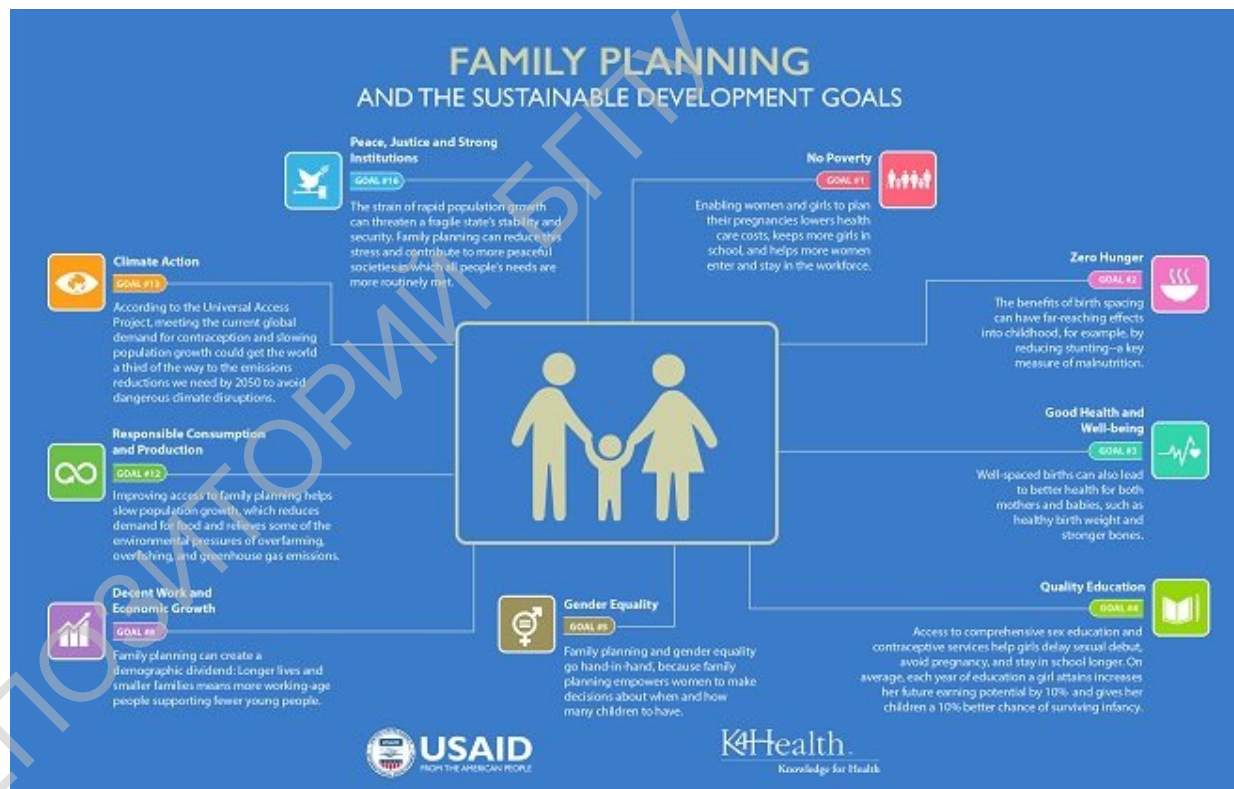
FAMILY PLANNING
AND THE SUSTAINABLE DEVELOPMENT GOALS

Peace, Justice and Strong Institutions
GOAL #16
The strain of rapid population growth can threaten a fragile state's stability and security. Family planning can reduce this stress and contribute to more peaceful societies in which all people's needs are more routinely met.

No Poverty
GOAL #1
Enabling women and girls to plan their pregnancies lowers health care costs, keeps more girls in school, and helps more women enter and stay in the workforce.

Climate Action
GOAL #13
According to the Universal Access Project, meeting the current global demand for contraception and slowing population growth could get the world a third of the way to the emissions reductions we need by 2050 to avoid dangerous climate disruptions.

Zero Hunger
GOAL #2
The benefits of birth spacing can have far-reaching effects into childhood, for example, by reducing stunting—a key measure of malnutrition.

Responsible Consumption and Production
GOAL #12
Improving access to family planning helps slow population growth, which reduces demand for food and relieves some of the environmental pressures of overfarming, overfishing, and greenhouse gas emissions.

Good Health and Well-being
GOAL #3
Well-spaced births can also lead to better health for both mothers and babies, such as healthy birth weight and stronger bones.

Decent Work and Economic Growth
GOAL #8
Family planning can create a demographic dividend: Longer lives and smaller families means more working-age people supporting fewer young people.

Gender Equality
GOAL #5
Family planning and gender equality go hand-in-hand, because family planning empowers women to make decisions about when and how many children to have.

Quality Education
GOAL #4
Access to comprehensive sex education and contraceptive services help girls delay sexual debut, avoid pregnancy, and stay in school longer. On average, each year of education a girl attains increases her future earning potential by 10% and gives her children a 10% better chance of surviving infancy.

USAID
FROM THE AMERICAN PEOPLE

K4Health
Knowledge for Health

РЕПОЗИТОРИЙ БГПУ